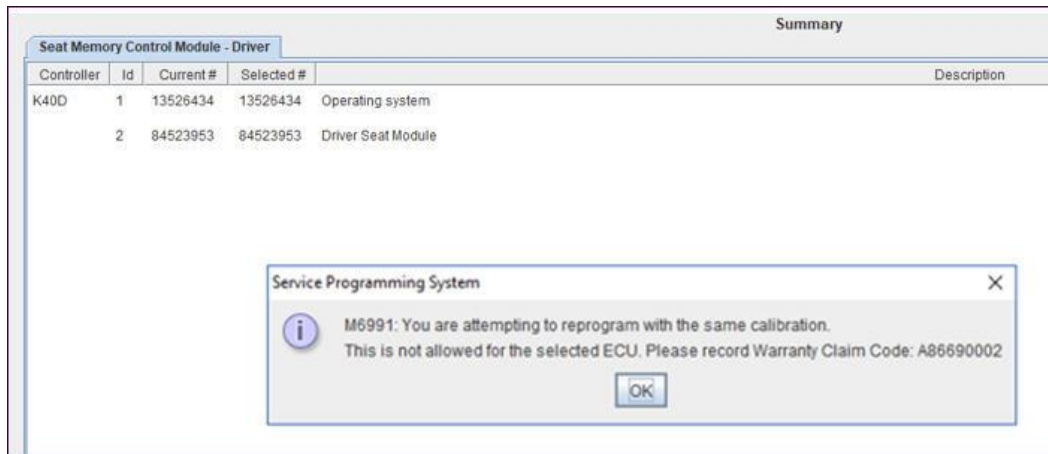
Summary

Seat Memory Control Module - Driver

| Controller | Id | Current # | Selected # | Description |
|---|---|---|---|---|
| K40D | 1 | 13526434 | 13526434 | Operating system |
| | 2 | 84523953 | 84523953 | Driver Seat Module |

Service Programming System

M6991: You are attempting to reprogram with the same calibration.
This is not allowed for the selected ECU. Please record Warranty Claim Code: A86690002

OK